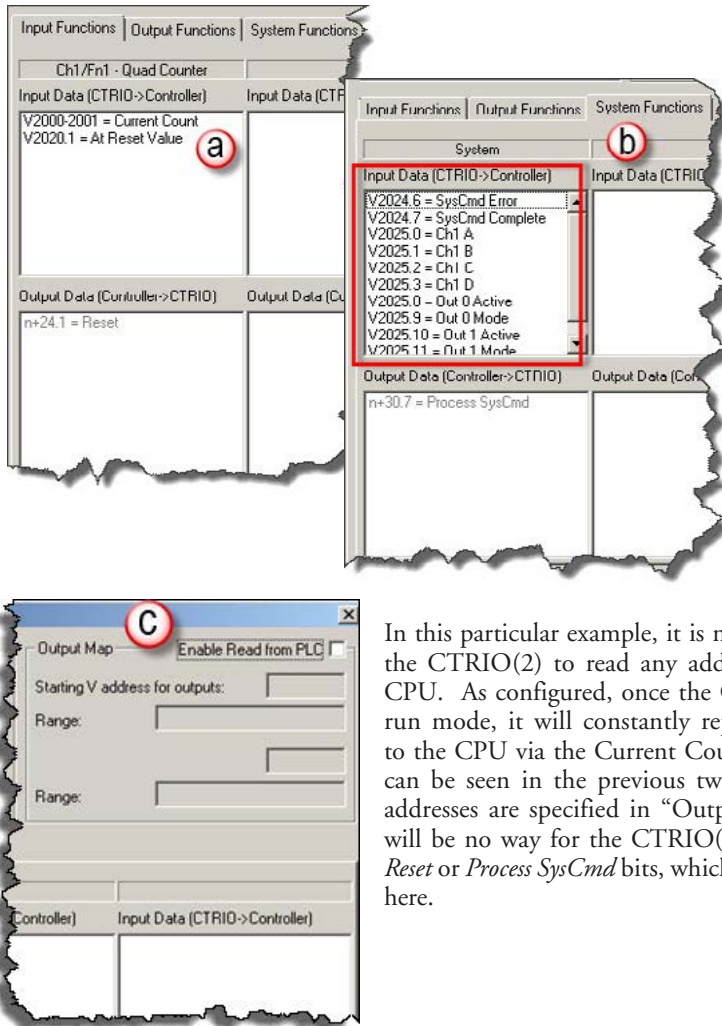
Input Functions | Output Functions | System Functions

Ch1/Fn1 - Quad Counter

Input Data (CTRIO->Controller)

Input Data (CTF

V2000-2001 = Current Count
V2020.1 = At Reset Value

a

Output Data (Controller->CTRIO)

Output Data (Cu

n+24.1 = Reset

Input Functions | Output Functions | System Functions

System

b

Input Data (CTRIO->Controller)

Input Data (CTRIO

V2024.6 = SysCmd Error
V2024.7 = SysCmd Complete
V2025.0 = Ch1 A
V2025.1 = Ch1 B
V2025.2 = Ch1 C
V2025.3 = Ch1 D
V2025.0 = Out 0 Active
V2025.9 = Out 0 Mode
V2025.10 = Out 1 Active
V2025.11 = Out 1 Mode

Output Data (Controller->CTRIO)

Output Data (Con

n+30.7 = Process SysCmd

c

Output Map

Enable Read from PLC

Starting V address for outputs:

Range:

Range:

Controller)

Input Data (CTRIO->Controller)

In this particular example, it is n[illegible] the CTRIO(2) to read any add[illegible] CPU. As configured, once the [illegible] run mode, it will constantly re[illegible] to the CPU via the Current Cou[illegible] can be seen in the previous tw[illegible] addresses are specified in "Outp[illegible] will be no way for the CTRIO([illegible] *Reset* or *Process SysCmd* bits, which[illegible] here.